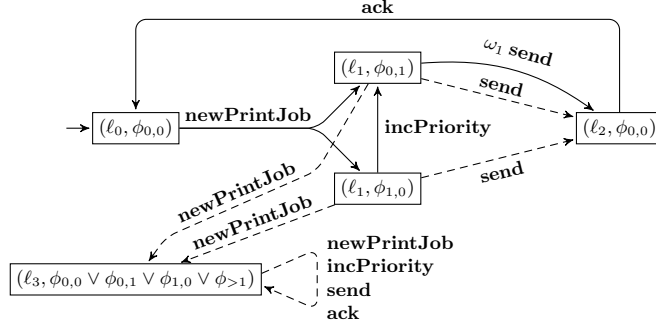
ack

$\omega_1$ send

$(\ell_1, \phi_{0,1})$

send

$(\ell_0, \phi_{0,0})$

newPrintJob

incPriority

$(\ell_2, \phi_{0,0})$

newPrintJob

$(\ell_1, \phi_{1,0})$

send

newPrintJob

$(\ell_3, \phi_{0,0} \vee \phi_{0,1} \vee \phi_{1,0} \vee \phi_{>1})$

newPrintJob
incPriority
send
ack